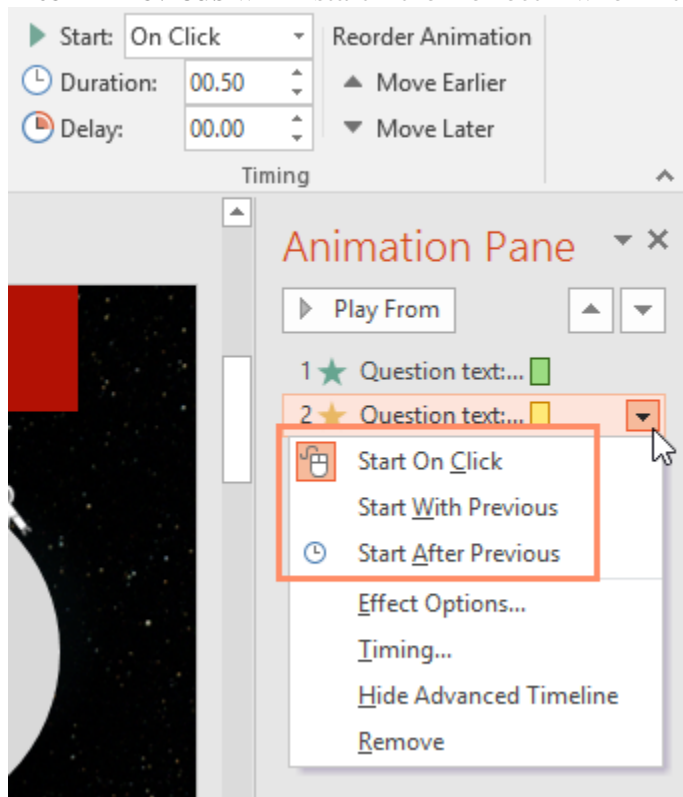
Start: On Click
Duration: 00.50
Delay: 00.00
Reorder Animation
Move Earlier
Move Later
Timing

Animation Pane
Play From
1 Question text:...
2 Question text:...
Start On Click
Start With Previous
Start After Previous
Effect Options...
Timing...
Hide Advanced Timeline
Remove